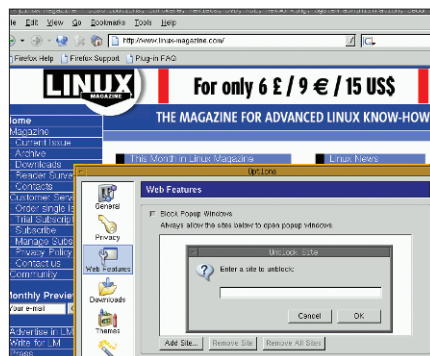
File Edit View Go Bookmarks Tools Help

http://www.linux-magazine.com/

Firefox Help Firefox Support Plug-in FAQ

LINUX MAGAZINE

For only 6 £ / 9 € / 15 US$

THE MAGAZINE FOR ADVANCED LINUX KNOW-HOW

Home
Magazine
Current Issue
Archive
Downloads
Reader Survey
Contacts
Customer Service
Order single Issue
Trial Subscription
Subscribe
Manage Subs
Privacy Policy
Contact Us
Community

Monthly Preview
Your e-mail

Advertise in LM
Write for LM
Press

This Month in Linux Magazine

Linux News

Options

General
Privacy
Web Features
Downloads
Themes

Web Features

Block Popup Windows
Always allow the sites below to open popup windows:

Unblock Site

Enter a site to unblock:

Cancel
OK

Add Site...
Remove Site
Remove All Sites